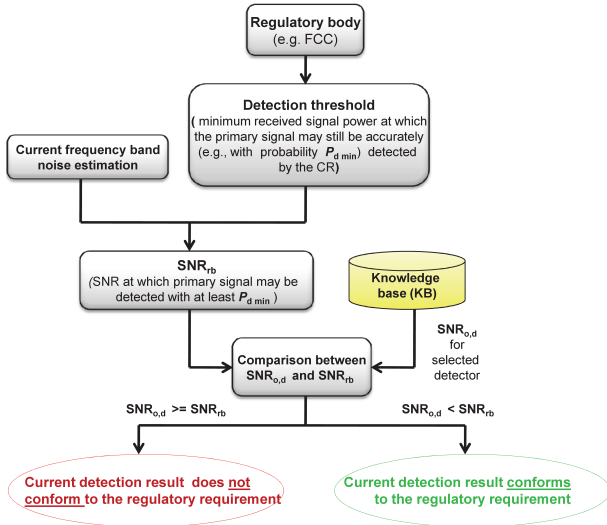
Regulatory body
(e.g. FCC)

Detection threshold
( minimum received signal power at which the primary signal may still be accurately (e.g., with probability $P_{d\ min}$) detected by the CR)

Current frequency band noise estimation

$SNR_{rb}$
(SNR at which primary signal may be detected with at least $P_{d\ min}$ )

Knowledge base (KB)

$SNR_{o,d}$ for selected detector

Comparison between $SNR_{o,d}$ and $SNR_{rb}$

$SNR_{o,d}$ >= $SNR_{rb}$

$SNR_{o,d}$ < $SNR_{rb}$

Current detection result does not conform to the regulatory requirement

Current detection result conforms to the regulatory requirement